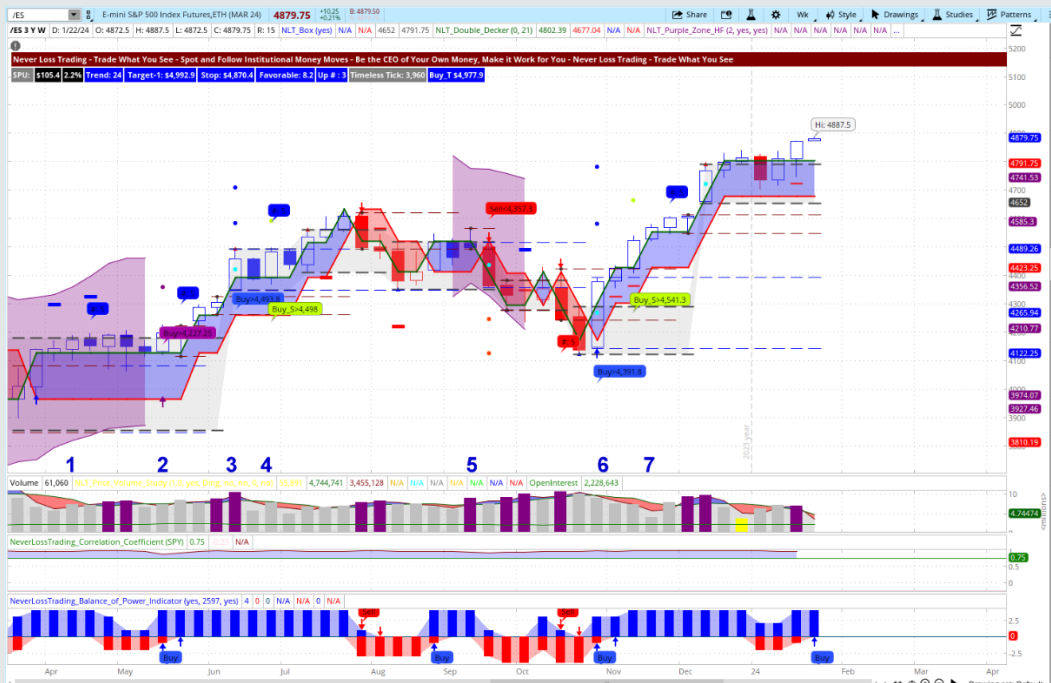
/ES E-mini S&P 500 Index Futures,ETH (MAR 24) 4879.75 +10.25 +0.21% B: 4879.50 Share Wk Style Drawings Studies Patterns

/ES 3 Y W D: 1/22/24 O: 4872.5 H: 4887.5 L: 4872.5 C: 4879.75 R: 15 NLT_Box (yes) N/A N/A 4652 4791.75 NLT_Double_Decker (0, 21) 4802.39 4677.04 NLT_Purple_Zone_HF (2, yes, yes) N/A N/A N/A N/A N/A N/A

Never Loss Trading - Trade What You See - Spot and Follow Institutional Money Moves - Be the CEO of Your Own Money, Make it Work for You - Never Loss Trading - Trade What You See

SPU: $105.4 2.2% Trend: 24 Target-1: $4,992.9 Stop: $4,870.4 Favorable: 8.2 Up # : 3 Timeless Tick: 3,960 Buy_T $4,977.9

Hi: 4887.5

Buy>4,453.6
Buy_S>4,498
Buy>4,222.25
Sell<4,357.3
Buy_S>4,541.3
Buy>4,391.8

1 2 3 4 5 6 7

2023 year

5200 5100 5000 4879.75 4791.75 4741.53 4700 4652 4585.3 4489.26 4423.25 4356.52 4300 4265.94 4210.77 4122.25 4100 4000 3974.07 3927.46 3900 3810.19

Volume 61,060 NLT_Pers_Volume_Study (...) 4,744,741 3,455,128 N/A N/A N/A N/A N/A OpenInterest 2,228,643

10 4.74474 5

NeverLossTrading_Correlation_Coefficient (SPY) 0.75 N/A

0.75 0.5

NeverLossTrading_Balance_of_Power_Indicator (yes, 2597, yes) 4 0 0 N/A N/A 0 N/A

Sell Sell Sell

Buy Buy Buy Buy

2.5 0 -2.5

Apr May Jun Jul Aug Sep Oct Nov Dec 24 Feb Mar Apr